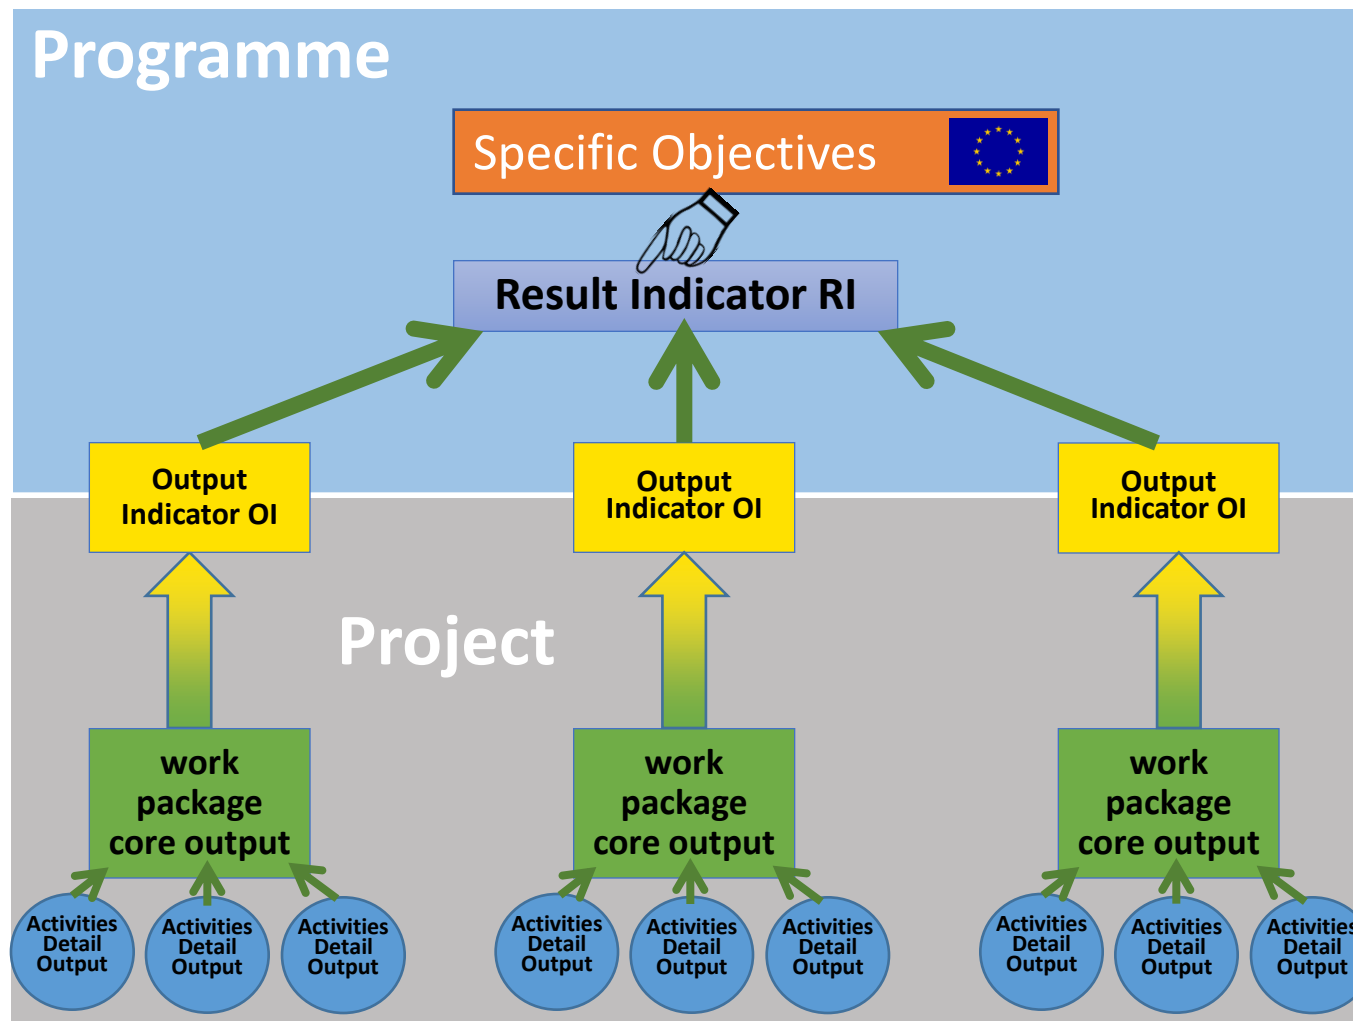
Programme

Specific Objectives

Result Indicator RI

Output Indicator OI

Output Indicator OI

Output Indicator OI

Project

work package core output

work package core output

work package core output

Activities Detail Output

Activities Detail Output

Activities Detail Output

Activities Detail Output

Activities Detail Output

Activities Detail Output

Activities Detail Output

Activities Detail Output

Activities Detail Output